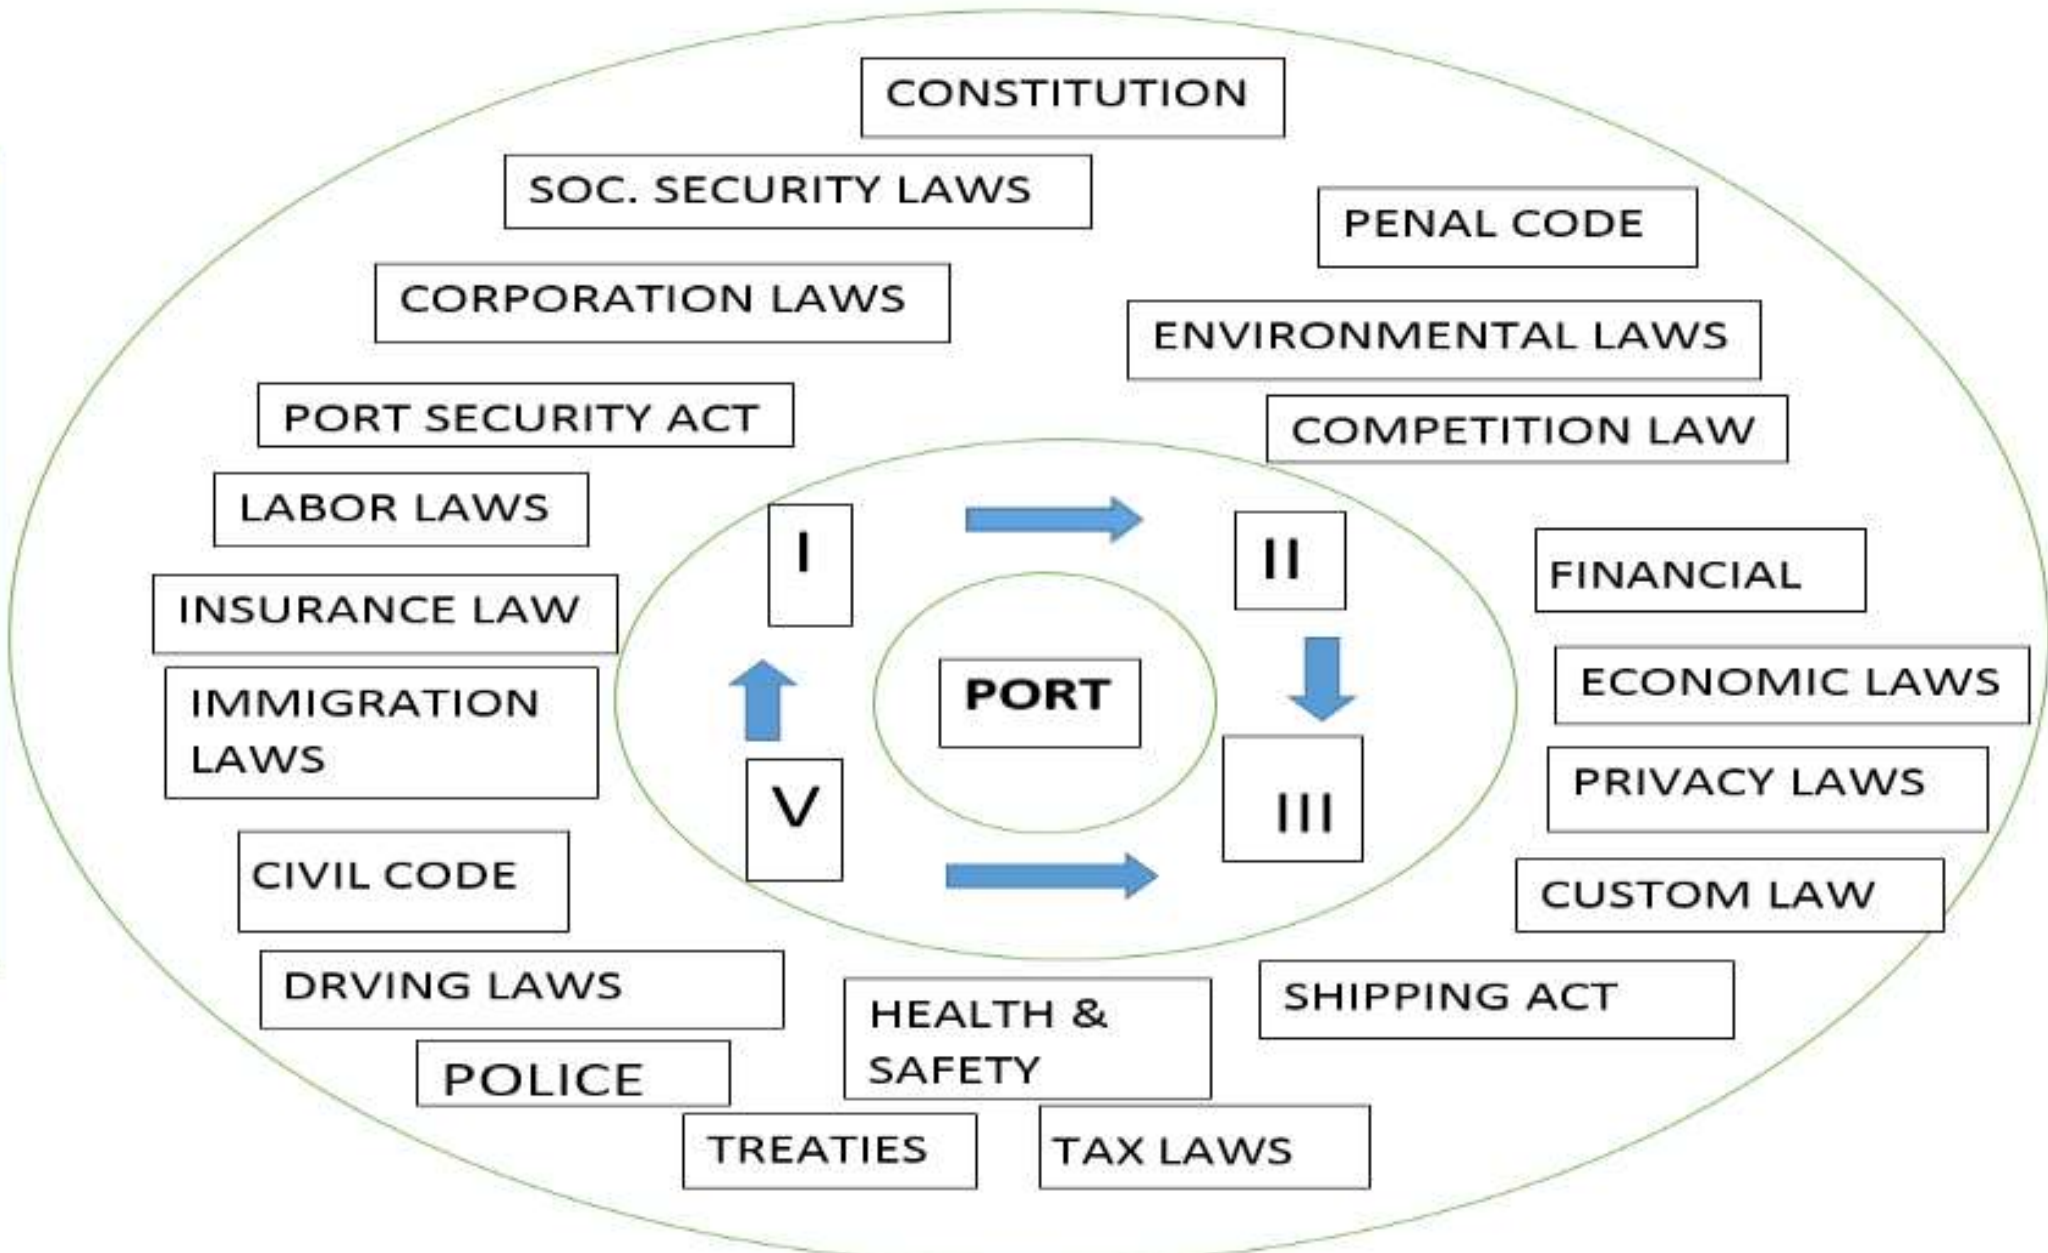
CONSTITUTION

SOC. SECURITY LAWS

PENAL CODE

CORPORATION LAWS

ENVIRONMENTAL LAWS

PORT SECURITY ACT

COMPETITION LAW

LABOR LAWS

I

II

FINANCIAL

INSURANCE LAW

PORT

ECONOMIC LAWS

IMMIGRATION LAWS

V

III

PRIVACY LAWS

CIVIL CODE

CUSTOM LAW

DRVING LAWS

HEALTH & SAFETY

SHIPPING ACT

POLICE

TREATIES

TAX LAWS